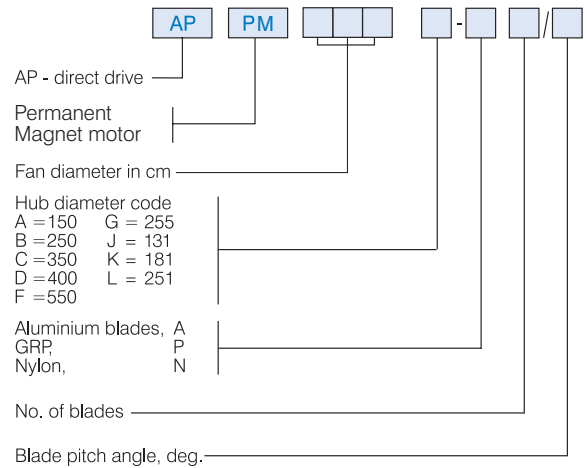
AP PM - /

AP - direct drive

Permanent Magnet motor

Fan diameter in cm

Hub diameter code
A = 150 G = 255
B = 250 J = 131
C = 350 K = 181
D = 400 L = 251
F = 550

Aluminium blades, A
GRP, P
Nylon, N

No. of blades

Blade pitch angle, deg.